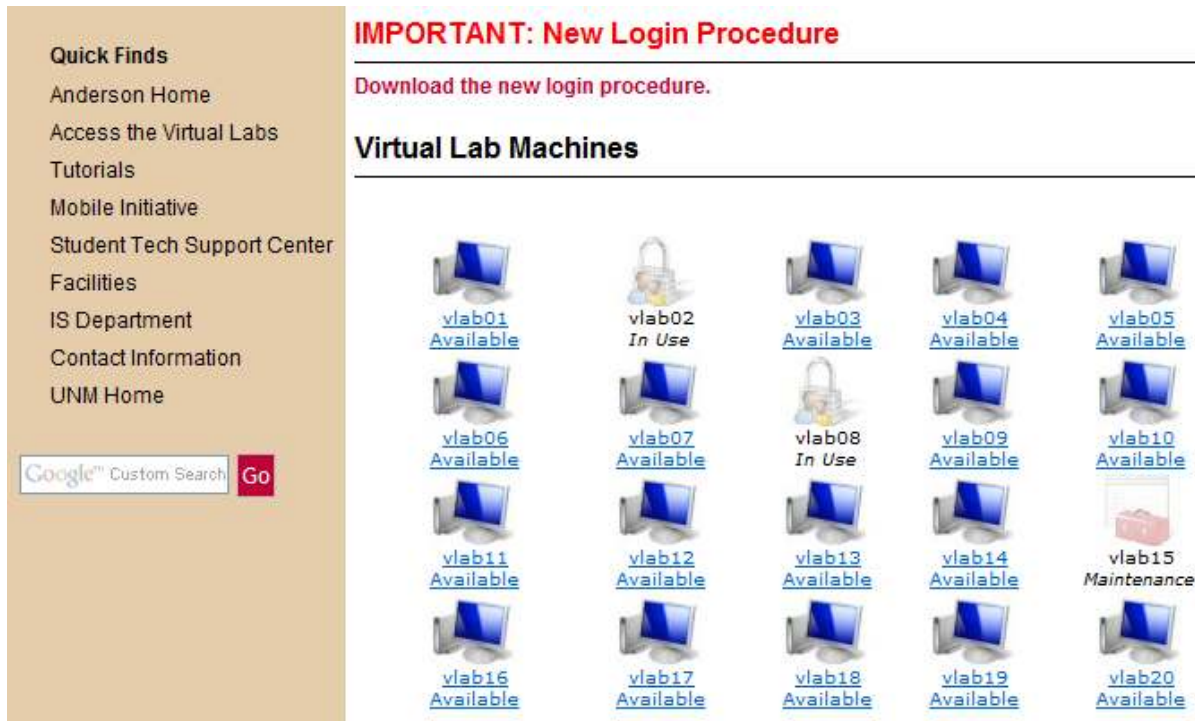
Quick Finds
Anderson Home
Access the Virtual Labs
Tutorials
Mobile Initiative
Student Tech Support Center
Facilities
IS Department
Contact Information
UNM Home

Google™ Custom Search Go

IMPORTANT: New Login Procedure

Download the new login procedure.

Virtual Lab Machines

vlab01 Available
vlab02 In Use
vlab03 Available
vlab04 Available
vlab05 Available
vlab06 Available
vlab07 Available
vlab08 In Use
vlab09 Available
vlab10 Available
vlab11 Available
vlab12 Available
vlab13 Available
vlab14 Available
vlab15 Maintenance
vlab16 Available
vlab17 Available
vlab18 Available
vlab19 Available
vlab20 Available